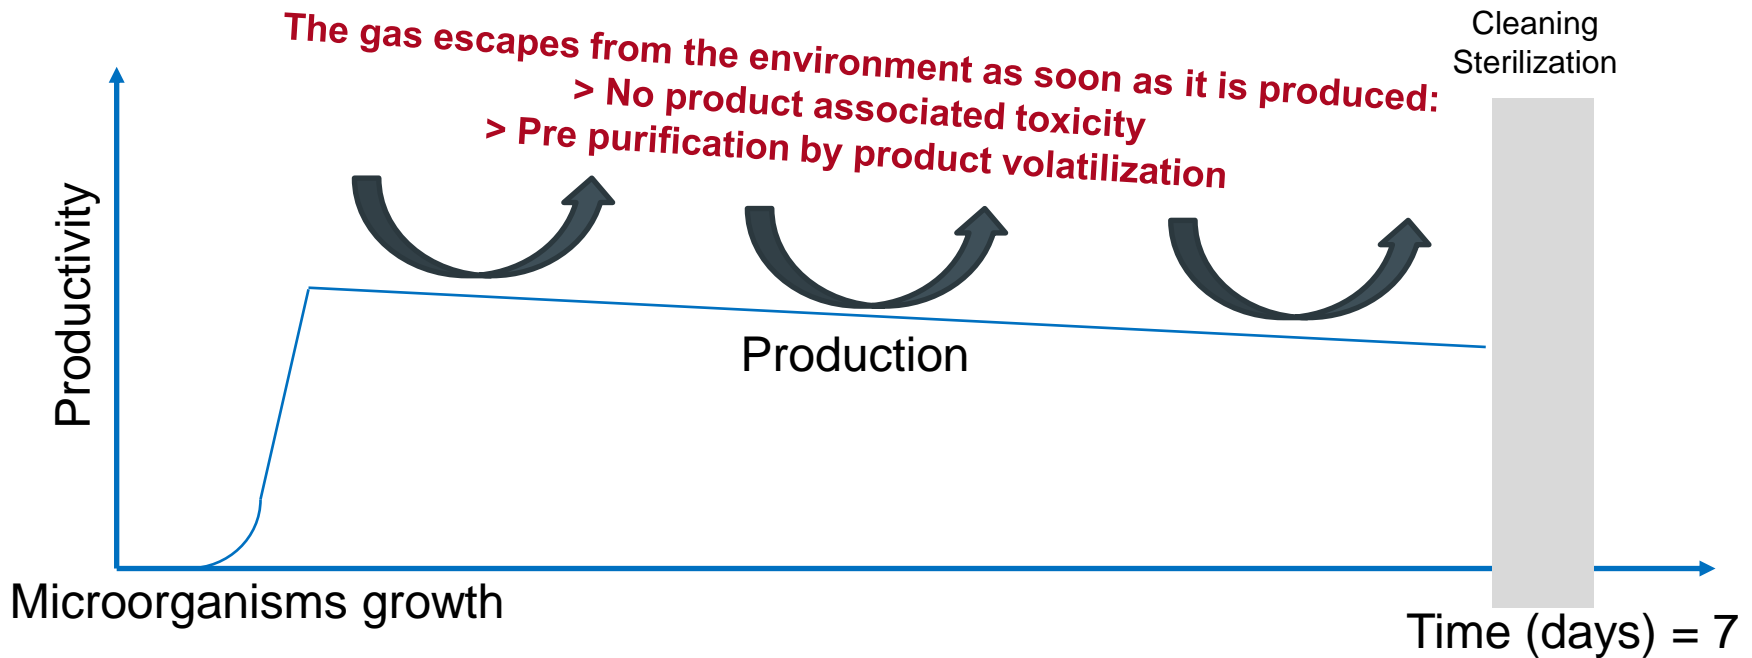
The gas escapes from the environment as soon as it is produced:
> No product associated toxicity
> Pre purification by product volatilization

Cleaning
Sterilization

Productivity

Production

Microorganisms growth

Time (days) = 7